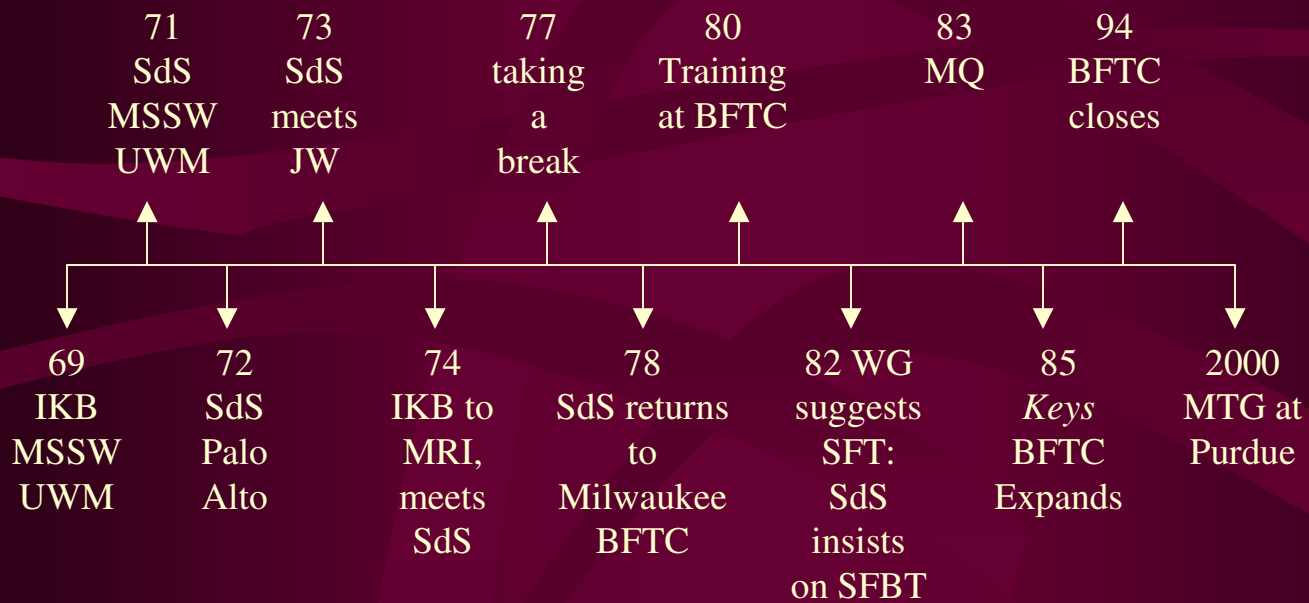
71
SdS
MSSW
UWM

73
SdS
meets
JW

77
taking
a
break

80
Training
at BFTC

83
MQ

94
BFTC
closes

69
IKB
MSSW
UWM

72
SdS
Palo
Alto

74
IKB to
MRI,
meets
SdS

78
SdS returns
to
Milwaukee
BFTC

82 WG
suggests
SFT:
SdS
insists
on SFBT

85
*Keys*
BFTC
Expands

2000
MTG at
Purdue